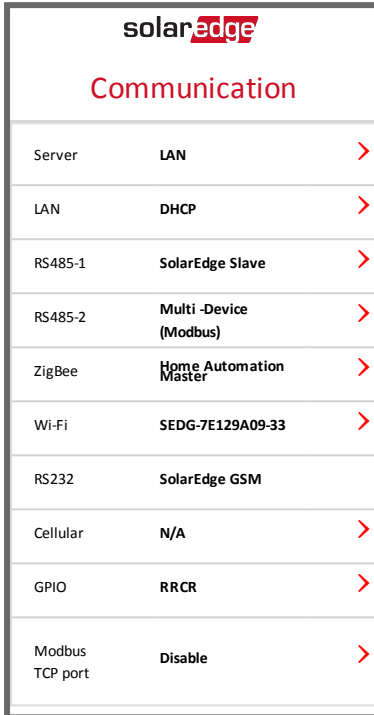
solaredge

Communication

| | | |
|---|---|---|
| Server | **LAN** | > |
| LAN | **DHCP** | > |
| RS485-1 | **SolarEdge Slave** | > |
| RS485-2 | **Multi -Device (Modbus)** | > |
| ZigBee | **Home Automation Master** | > |
| Wi-Fi | **SEDG-7E129A09-33** | > |
| RS232 | **SolarEdge GSM** | |
| Cellular | **N/A** | > |
| GPIO | **RRCR** | > |
| Modbus TCP port | **Disable** | > |